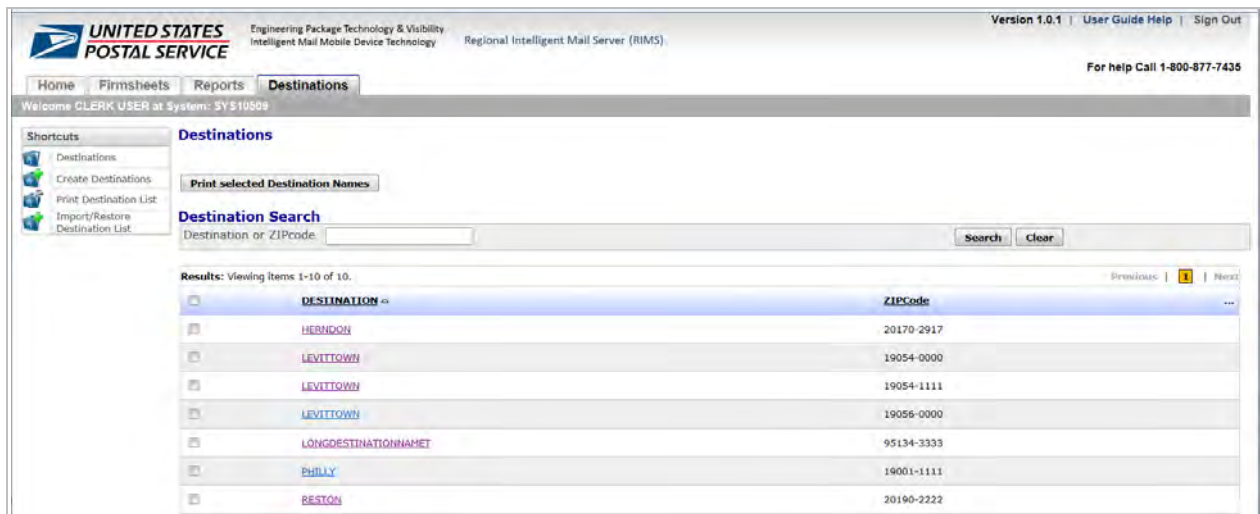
UNITED STATES POSTAL SERVICE

Engineering Package Technology & Visibility
Intelligent Mail Mobile Device Technology

Regional Intelligent Mail Server (RIMS)

Version 1.0.1 | User Guide Help | Sign Out

For help Call 1-800-877-7435

Home | Firmsheets | Reports | Destinations

Welcome CLERK USER at System: SYS10509

Shortcuts
Destinations
Create Destinations
Print Destination List
Import/Restore Destination List

Destinations

Print selected Destination Names

Destination Search

Destination or ZIPcode

Search | Clear

Results: Viewing items 1-10 of 10.

Previous | 1 | Next

| | DESTINATION | ZIPCode | ... |
|---|---|---|---|
| | HERNDON | 20170-2917 | |
| | LEVITTOWN | 19054-0000 | |
| | LEVITTOWN | 19054-1111 | |
| | LEVITTOWN | 19056-0000 | |
| | LONGDESTINATIONNAMET | 95134-3333 | |
| | PHILLY | 19001-1111 | |
| | RESTON | 20190-2222 | |